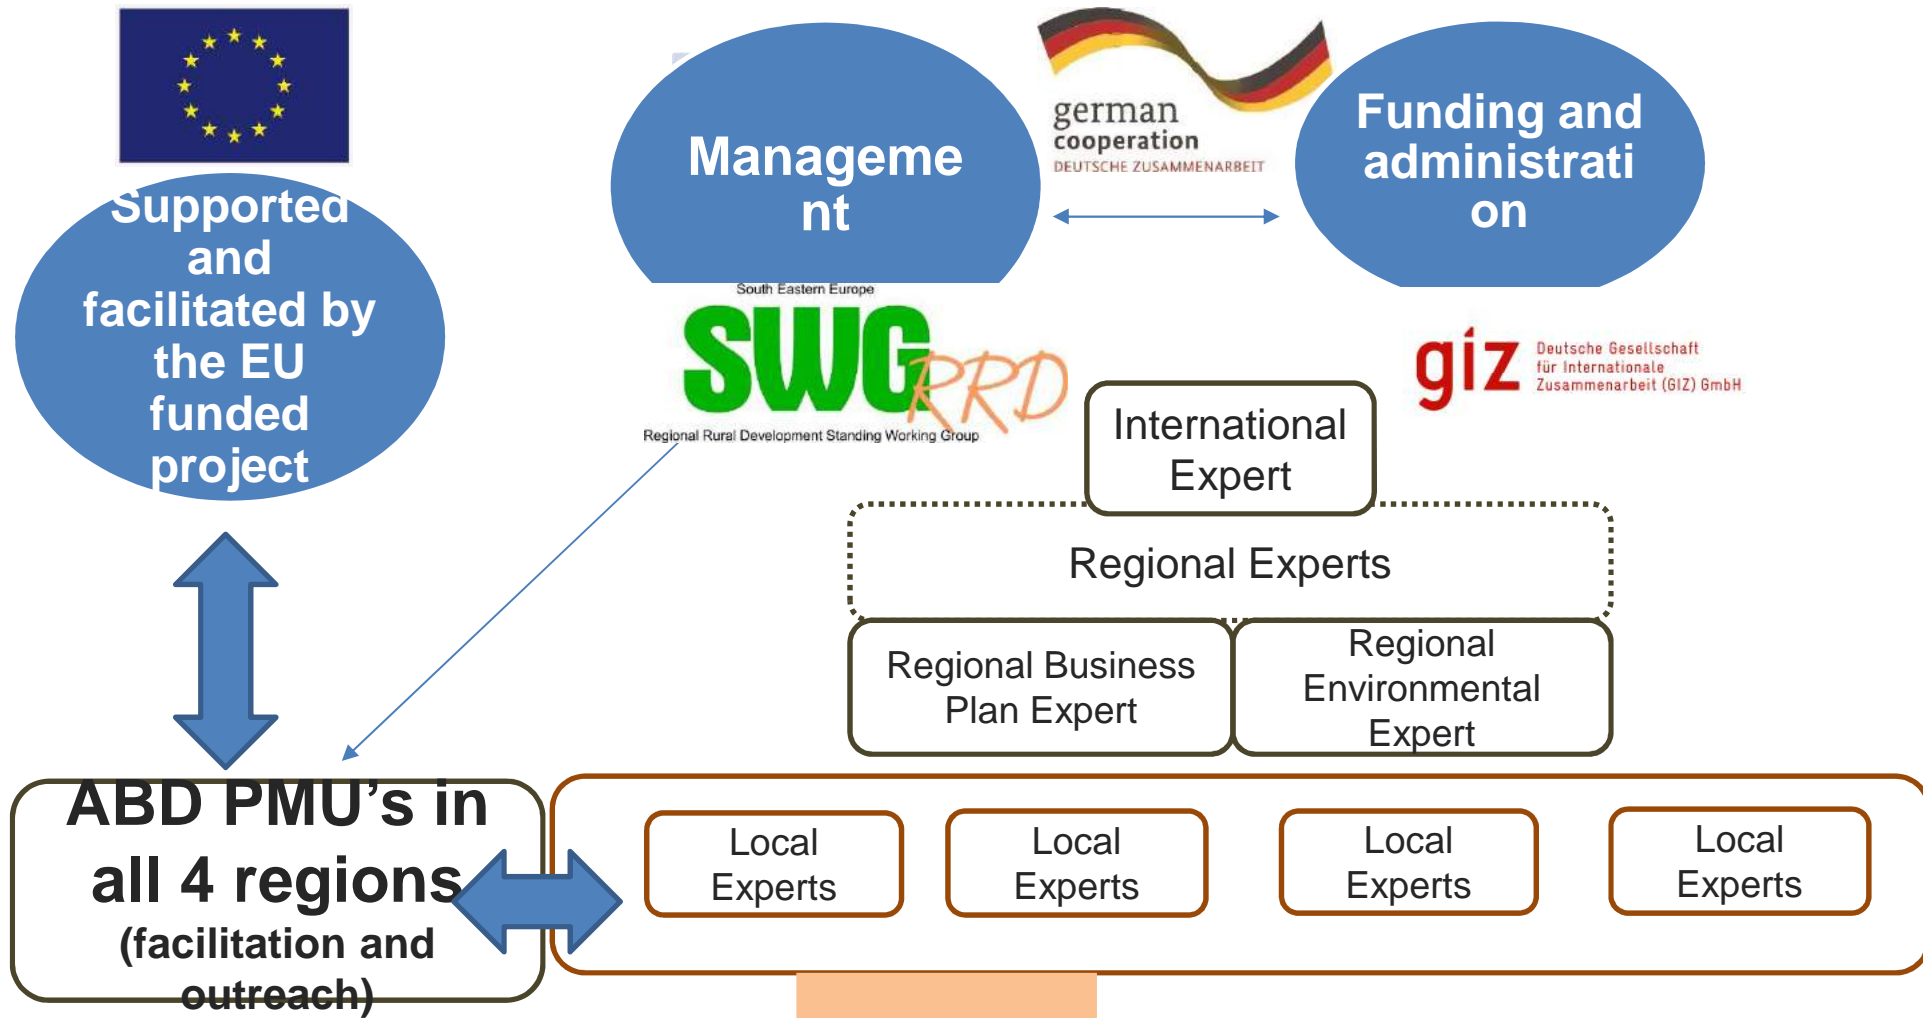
Supported and facilitated by the EU funded project

Manageme nt

german cooperation
DEUTSCHE ZUSAMMENARBEIT

Funding and administrati on

South Eastern Europe
SWG RRD
Regional Rural Development Standing Working Group

giz Deutsche Gesellschaft für Internationale Zusammenarbeit (GIZ) GmbH

International Expert

Regional Experts

Regional Business Plan Expert

Regional Environmental Expert

ABD PMU's in all 4 regions (facilitation and outreach)

Local Experts

Local Experts

Local Experts

Local Experts